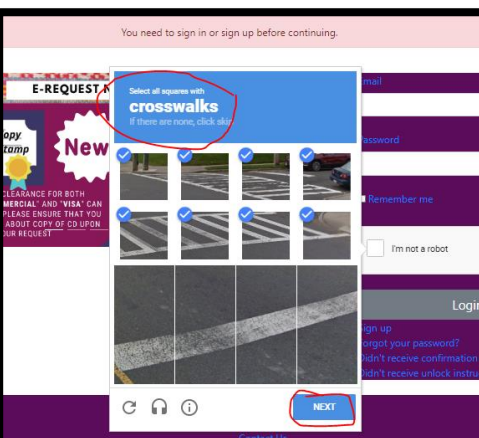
You need to sign in or sign up before continuing.

E-REQUEST

opy
tamp

New

CLEARANCE FOR BOTH
MERCIAL" AND "VISA" CAN
PLEASE ENSURE THAT YOU
ABOUT COPY OF CD UPON
OUR REQUEST

Select all squares with
crosswalks
If there are none, click skip

NEXT

mail

assword

Remember me

I'm not a robot

Login

ign up
orgot your password?
idn't receive confirmation
idn't receive unlock instru

Contact Us